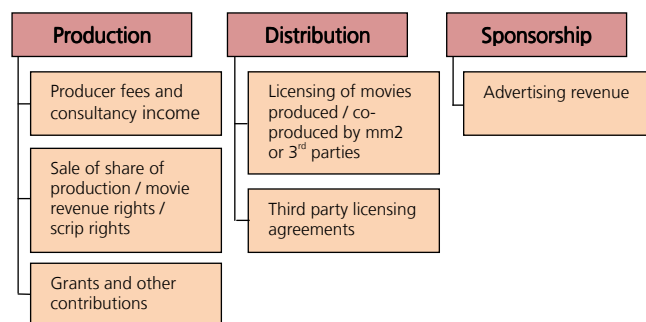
Production

Producer fees and consultancy income

Sale of share of production / movie revenue rights / scrip rights

Grants and other contributions

Distribution

Licensing of movies produced / co-produced by mm2 or 3$^{rd}$ parties

Third party licensing agreements

Sponsorship

Advertising revenue